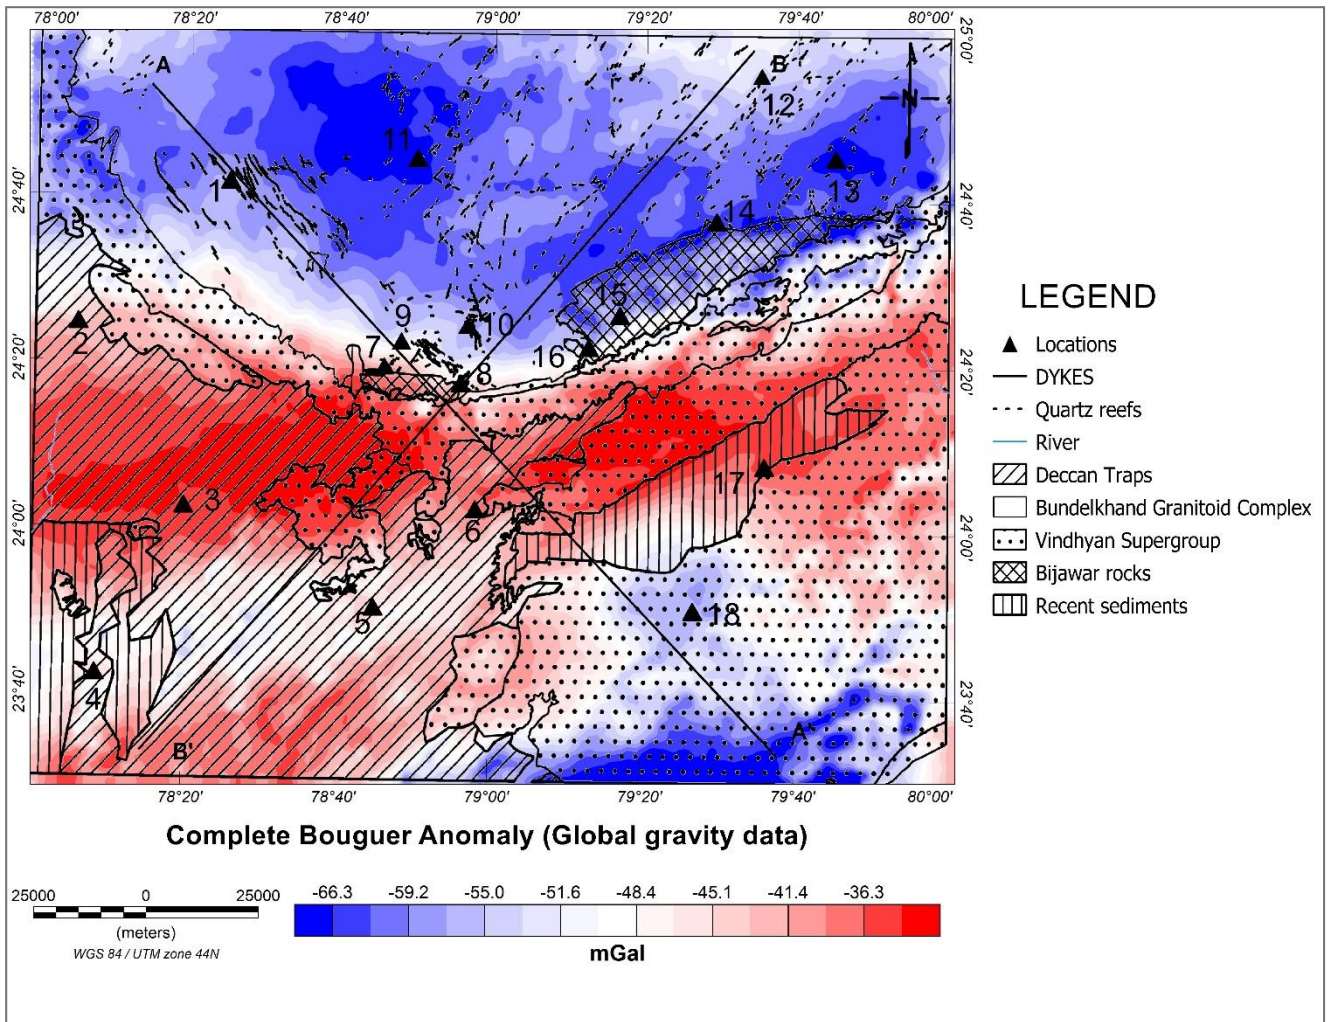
78°00' 78°20' 78°40' 79°00' 79°20' 79°40' 80°00'

25°00'

24°40'

24°20'

24°00'

23°40'

N

A

B

1

2

3

4

5

6

7

8

9

10

11

12

13

14

15

16

17

18

A'

B'

78°20' 78°40' 79°00' 79°20' 79°40' 80°00'

LEGEND

Locations

DYKES

Quartz reefs

River

Deccan Traps

Bundelkhand Granitoid Complex

Vindhyan Supergroup

Bijawar rocks

Recent sediments

Complete Bouguer Anomaly (Global gravity data)

25000 0 25000

(meters)

WGS 84 / UTM zone 44N

-66.3 -59.2 -55.0 -51.6 -48.4 -45.1 -41.4 -36.3

mGal